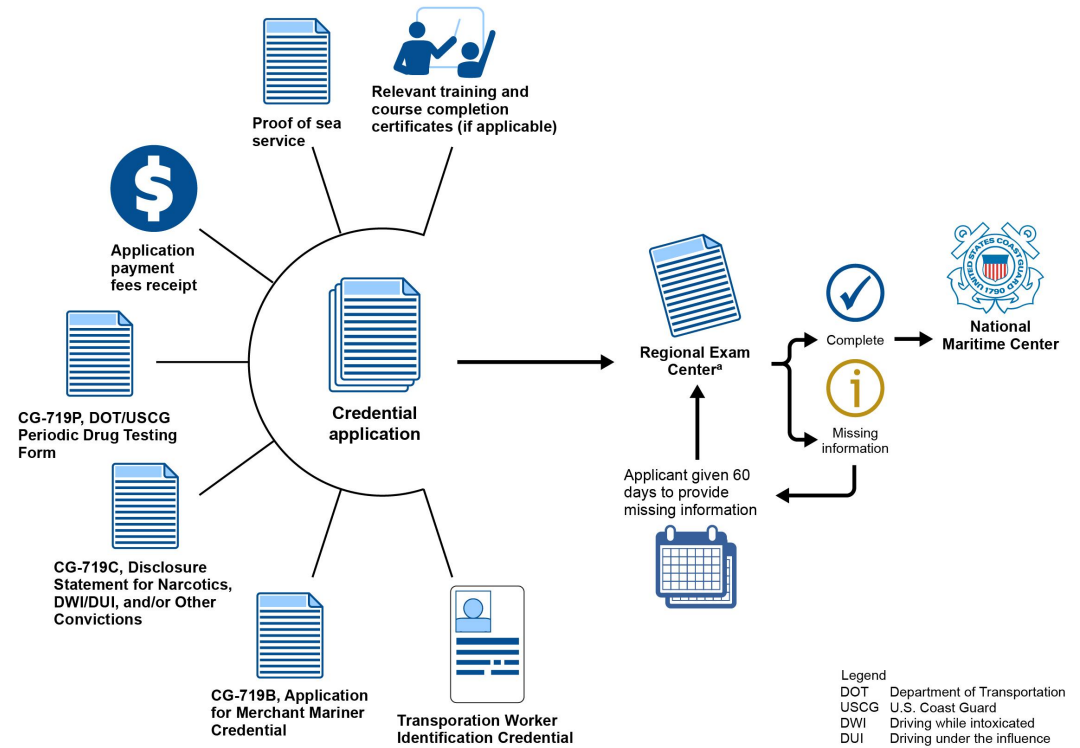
Proof of sea service

Relevant training and course completion certificates (if applicable)

Application payment fees receipt

CG-719P, DOT/USCG Periodic Drug Testing Form

Credential application

CG-719C, Disclosure Statement for Narcotics, DWI/DUI, and/or Other Convictions

CG-719B, Application for Merchant Mariner Credential

Transporation Worker Identification Credential

Regional Exam Center$^a$

Complete

Missing information

National Maritime Center

UNITED STATES COAST GUARD 1790

Applicant given 60 days to provide missing information

Legend
DOT Department of Transportation
USCG U.S. Coast Guard
DWI Driving while intoxicated
DUI Driving under the influence